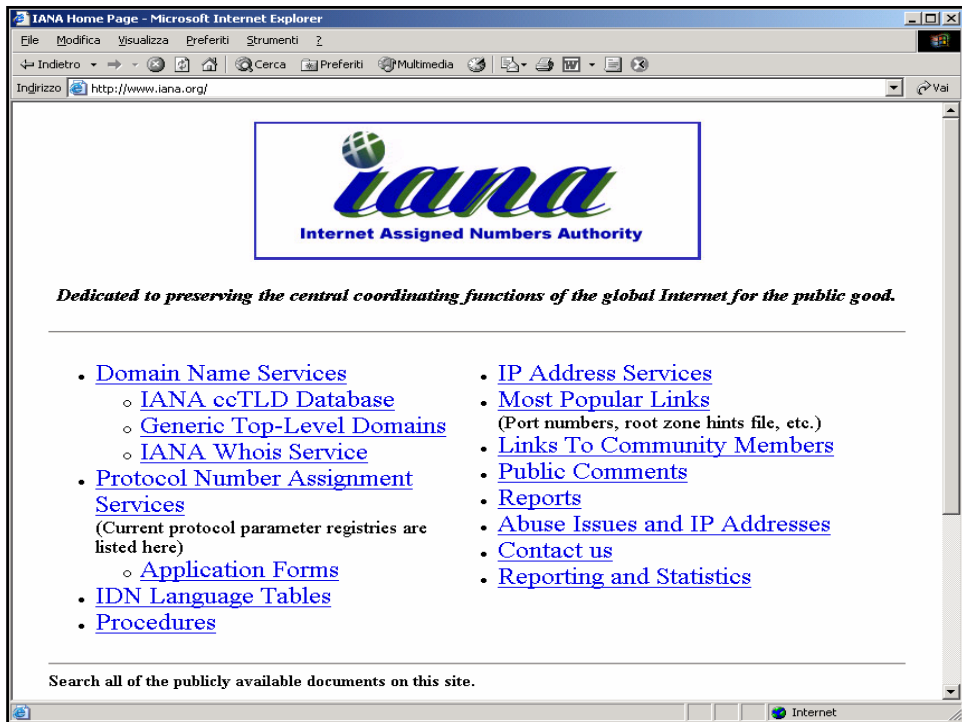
IANA Home Page - Microsoft Internet Explorer

File Modifica Visualizza Preferiti Strumenti ?

Indietro Cerca Preferiti Multimedia

Indirizzo http://www.iana.org/ Vai

iana
Internet Assigned Numbers Authority

Dedicated to preserving the central coordinating functions of the global Internet for the public good.

- Domain Name Services
  - IANA ccTLD Database
  - Generic Top-Level Domains
  - IANA Whois Service
- Protocol Number Assignment Services
(Current protocol parameter registries are listed here)
  - Application Forms
- IDN Language Tables
- Procedures

- IP Address Services
- Most Popular Links
(Port numbers, root zone hints file, etc.)
- Links To Community Members
- Public Comments
- Reports
- Abuse Issues and IP Addresses
- Contact us
- Reporting and Statistics

Search all of the publicly available documents on this site.

Internet